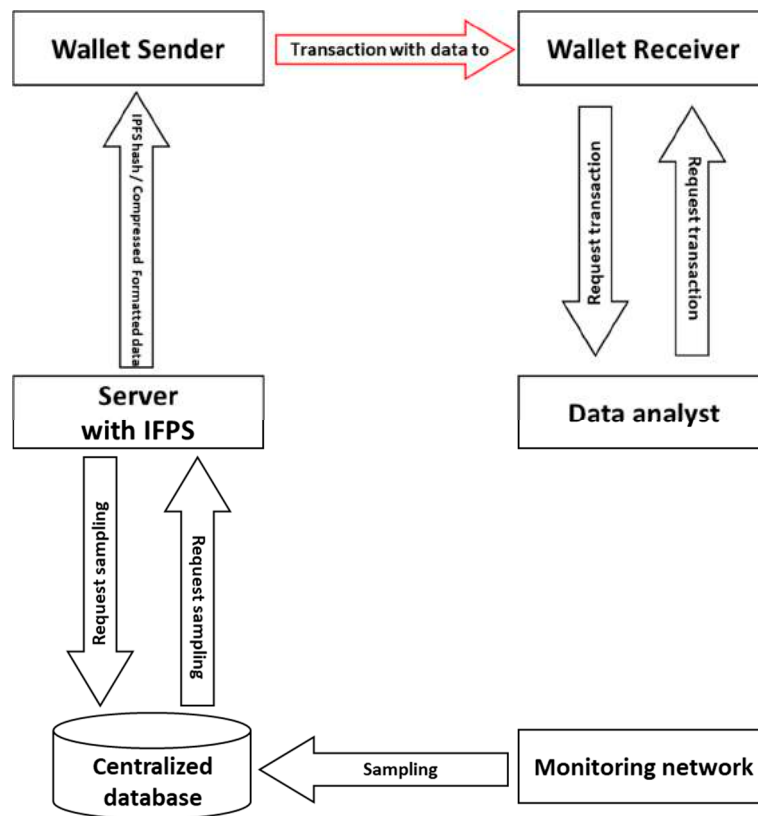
Wallet Sender

Transaction with data to

Wallet Receiver

IPFS hash / Compressed Formatted data

Request transaction

Request transaction

Server with IFPS

Data analyst

Request sampling

Request sampling

Centralized database

Sampling

Monitoring network